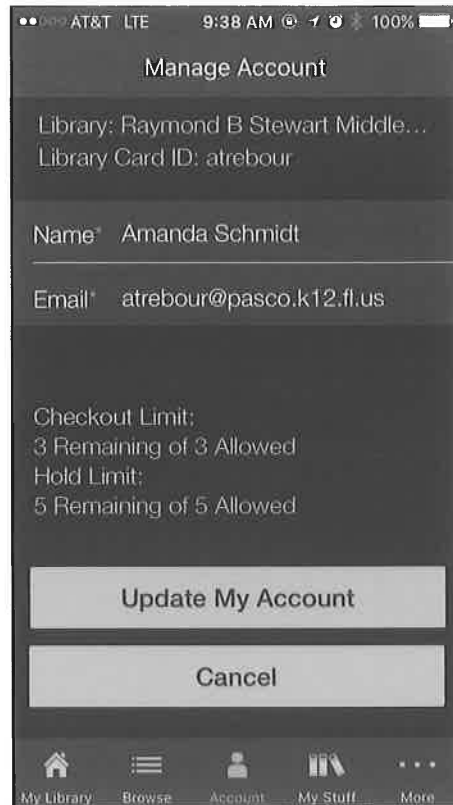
AT&T LTE 9:38 AM 100%

Manage Account

Library: Raymond B Stewart Middle...
Library Card ID: atrebour

Name* Amanda Schmidt

Email* atrebour@pasco.k12.fl.us

Checkout Limit:
3 Remaining of 3 Allowed
Hold Limit:
5 Remaining of 5 Allowed

Update My Account

Cancel

My Library Browse Account My Stuff More